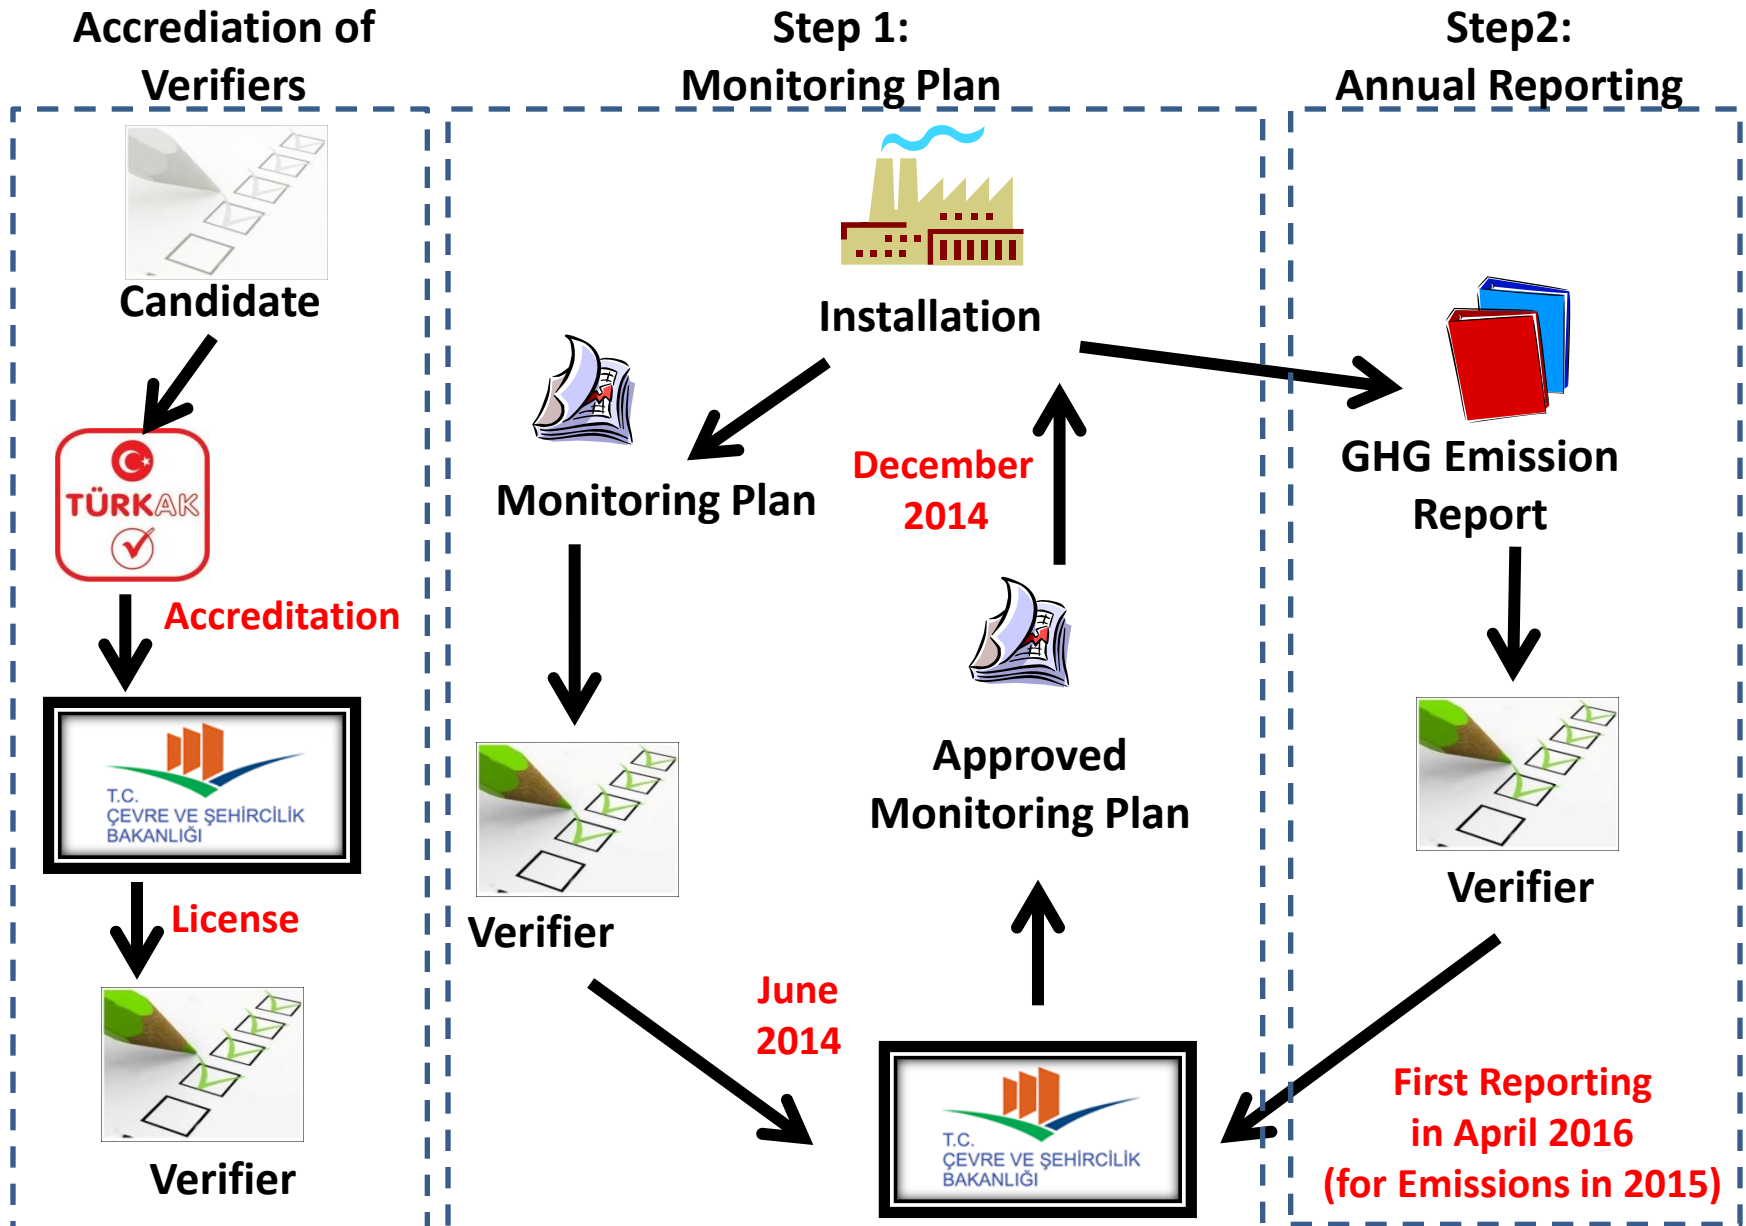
Accrediation of Verifiers

Candidate

TÜRKAK

Accreditation

T.C.
ÇEVRE VE ŞEHİRCİLİK
BAKANLIĞI

License

Verifier

Step 1:
Monitoring Plan

Installation

Monitoring Plan

December 2014

Verifier

Approved Monitoring Plan

June 2014

T.C.
ÇEVRE VE ŞEHİRCİLİK
BAKANLIĞI

Step2:
Annual Reporting

GHG Emission Report

Verifier

First Reporting in April 2016 (for Emissions in 2015)